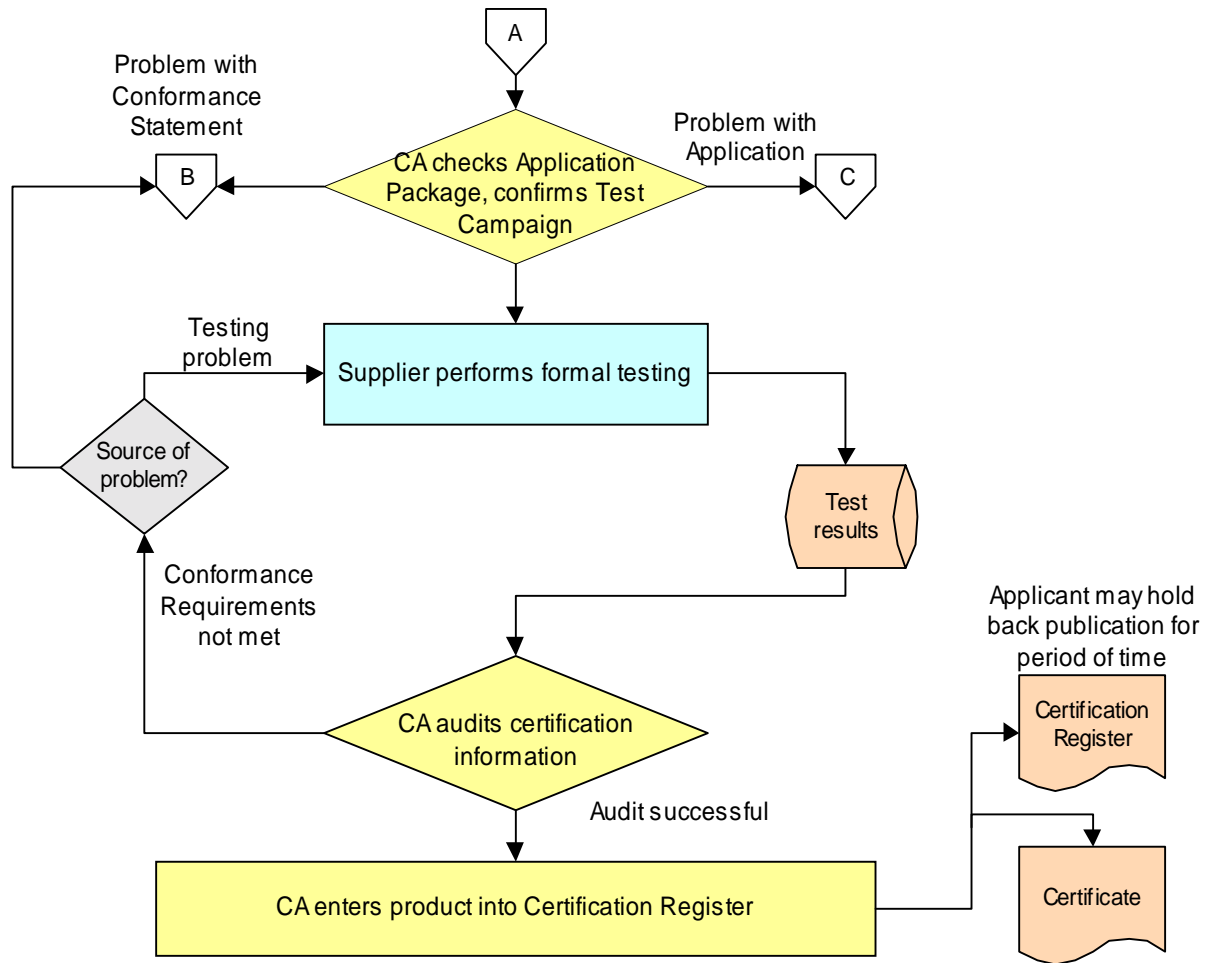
A

Problem with Conformance Statement

B

CA checks Application Package, confirms Test Campaign

Problem with Application

C

Testing problem

Supplier performs formal testing

Source of problem?

Test results

Conformance Requirements not met

Applicant may hold back publication for period of time

Certification Register

CA audits certification information

Audit successful

Certificate

CA enters product into Certification Register